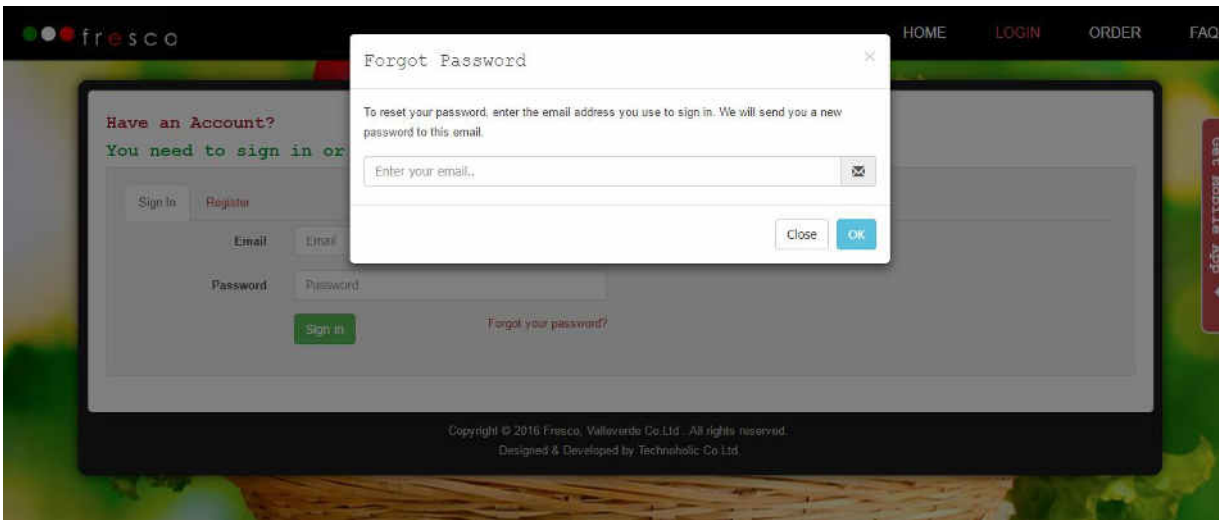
fresco

HOME LOGIN ORDER FAQ

Have an Account?
You need to sign in or

Sign In Register

Email Email

Password Password

Sign In Forgot your password?

Copyright © 2016 Fresco, Valleverde Co.Ltd . All rights reserved.
Designed & Developed by Technoholic Co.Ltd.

Get Mobile App

Forgot Password

×

To reset your password, enter the email address you use to sign in. We will send you a new password to this email.

Enter your email..

Close OK